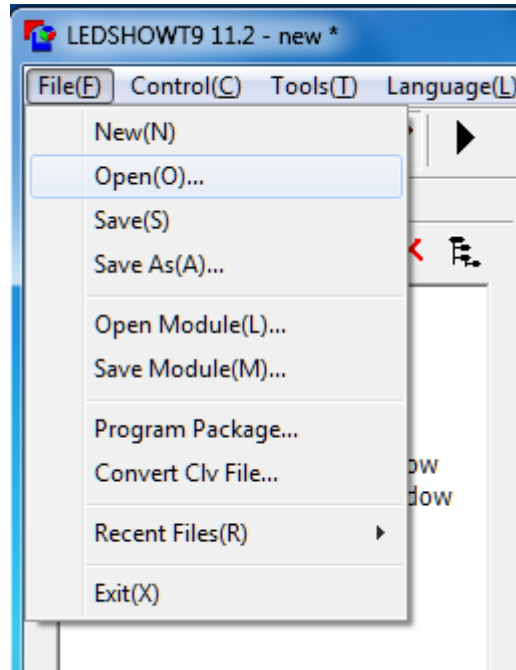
LEDSHOWT9 11.2 - new *

File(F) Control(C) Tools(T) Language(L)

New(N)
Open(O)...
Save(S)
Save As(A)...
Open Module(L)...
Save Module(M)...
Program Package...
Convert Clv File...
Recent Files(R)
Exit(X)

ow
dow